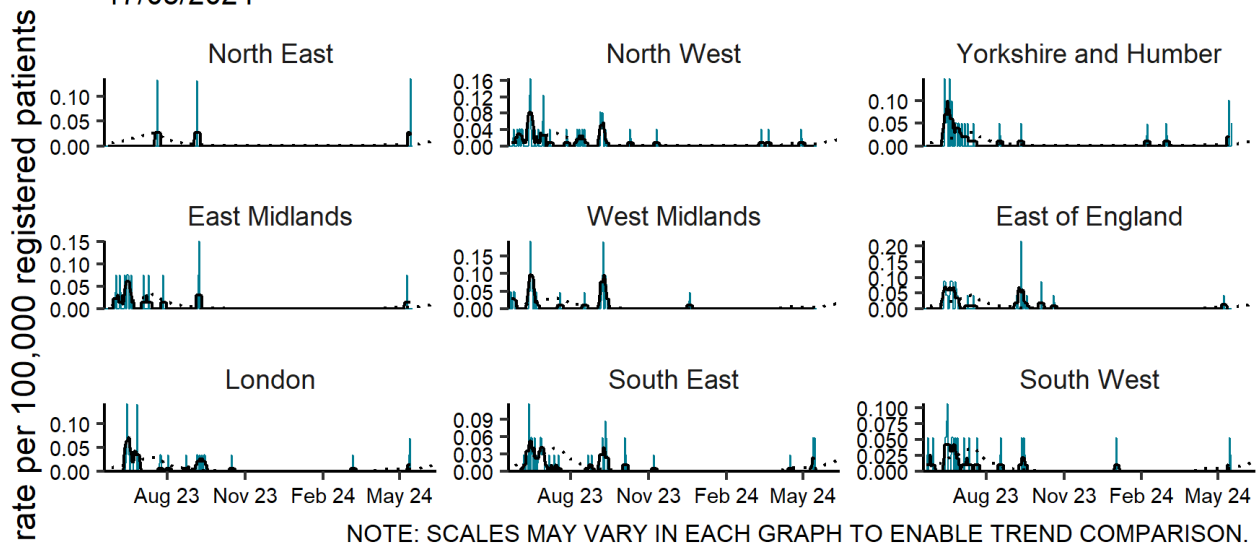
17/06/2024

rate per 100,000 registered patients

North East
0.10
0.05
0.00

North West
0.16
0.12
0.08
0.04
0.00

Yorkshire and Humber
0.10
0.05
0.00

East Midlands
0.15
0.10
0.05
0.00

West Midlands
0.15
0.10
0.05
0.00

East of England
0.20
0.15
0.10
0.05
0.00

London
0.10
0.05
0.00
Aug 23 Nov 23 Feb 24 May 24

South East
0.09
0.06
0.03
0.00
Aug 23 Nov 23 Feb 24 May 24

South West
0.100
0.075
0.050
0.025
0.000
Aug 23 Nov 23 Feb 24 May 24

NOTE: SCALES MAY VARY IN EACH GRAPH TO ENABLE TREND COMPARISON.